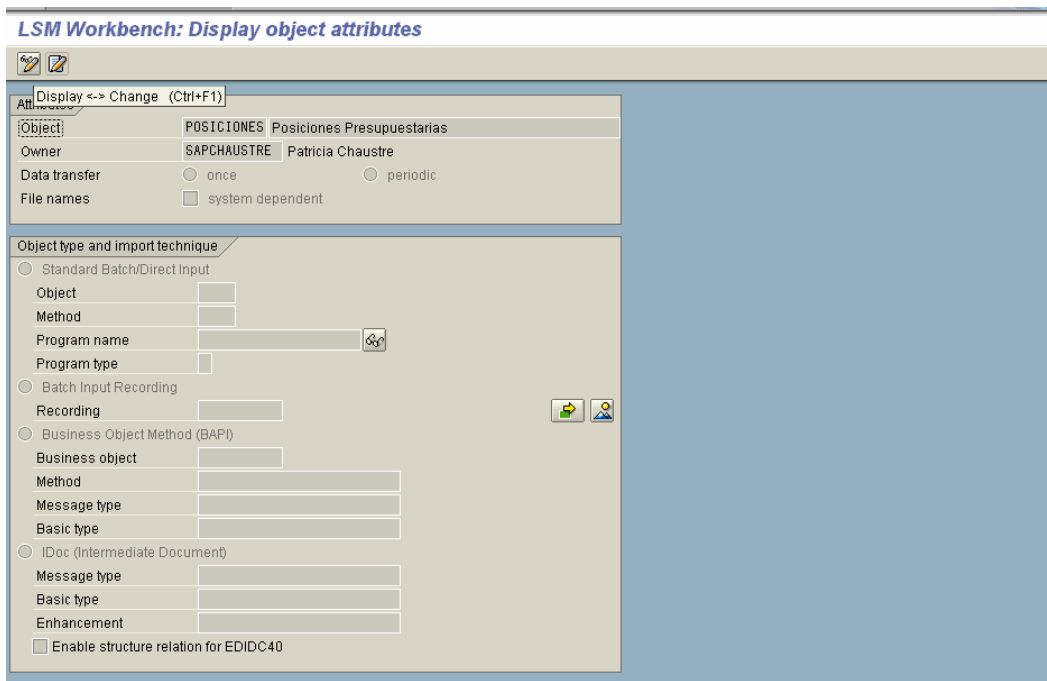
LSM Workbench: Display object attributes

Display <-> Change (Ctrl+F1)

Att

Object POSICIONES Posiciones Presupuestarias
Owner SAPCHAUSTRE Patricia Chaustre
Data transfer once periodic
File names system dependent

Object type and import technique
Standard Batch/Direct Input
Object
Method
Program name
Program type
Batch Input Recording
Recording
Business Object Method (BAPI)
Business object
Method
Message type
Basic type
IDoc (Intermediate Document)
Message type
Basic type
Enhancement
Enable structure relation for EDIDC40